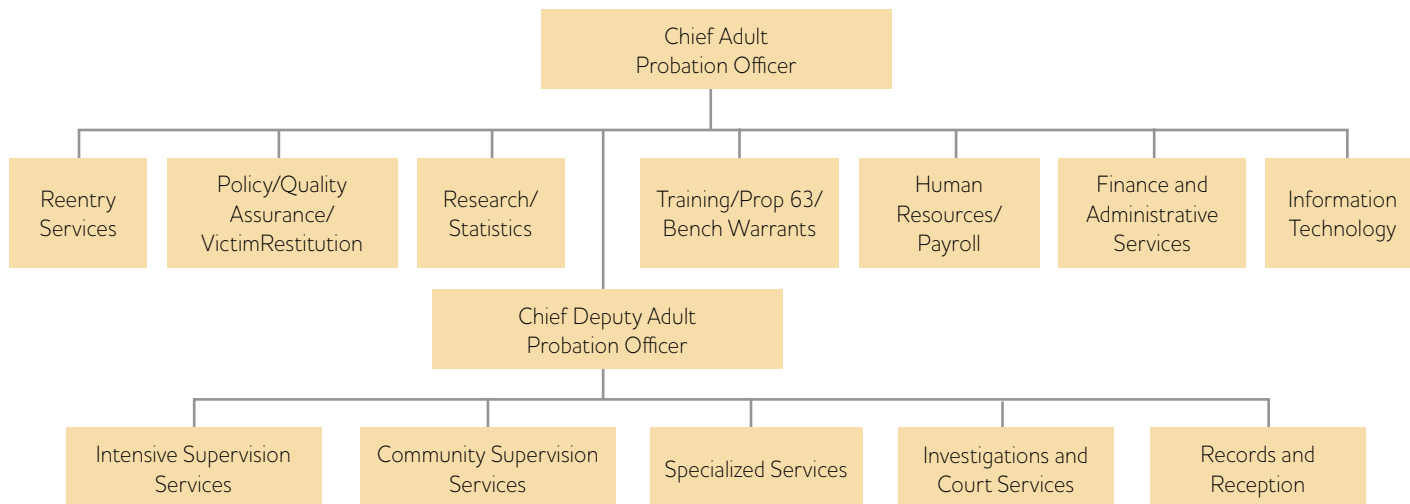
Chief Adult Probation Officer

Reentry Services

Policy/Quality Assurance/ VictimRestitution

Research/ Statistics

Training/Prop 63/ Bench Warrants

Human Resources/ Payroll

Finance and Administrative Services

Information Technology

Chief Deputy Adult Probation Officer

Intensive Supervision Services

Community Supervision Services

Specialized Services

Investigations and Court Services

Records and Reception